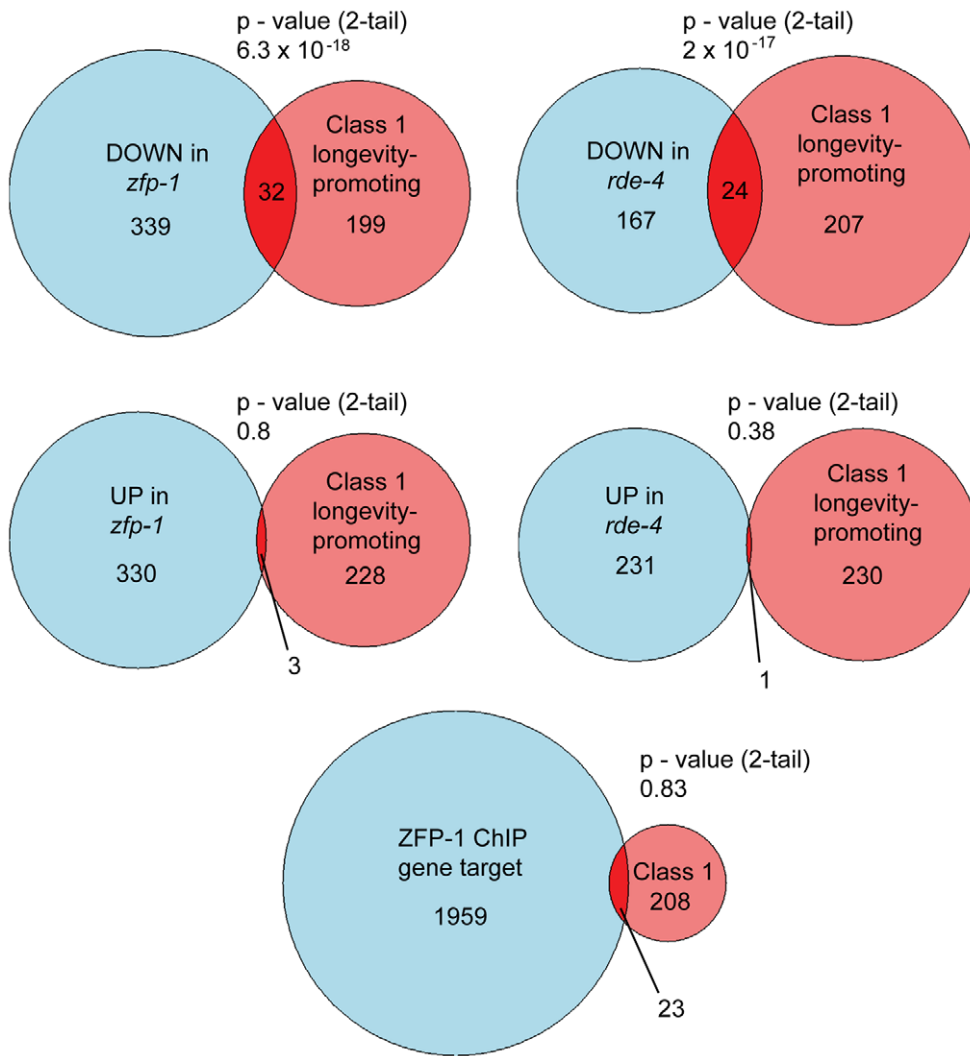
p - value (2-tail)
$6.3 \times 10^{-18}$

DOWN in
zfp-1
339

32

Class 1
longevity-
promoting
199

p - value (2-tail)
$2 \times 10^{-17}$

DOWN in
rde-4
167

24

Class 1
longevity-
promoting
207

p - value (2-tail)
0.8

UP in
zfp-1
330

Class 1
longevity-
promoting
228

3

p - value (2-tail)
0.38

UP in
rde-4
231

Class 1
longevity-
promoting
230

1

p - value (2-tail)
0.83

ZFP-1 ChIP
gene target
1959

Class 1
208

23